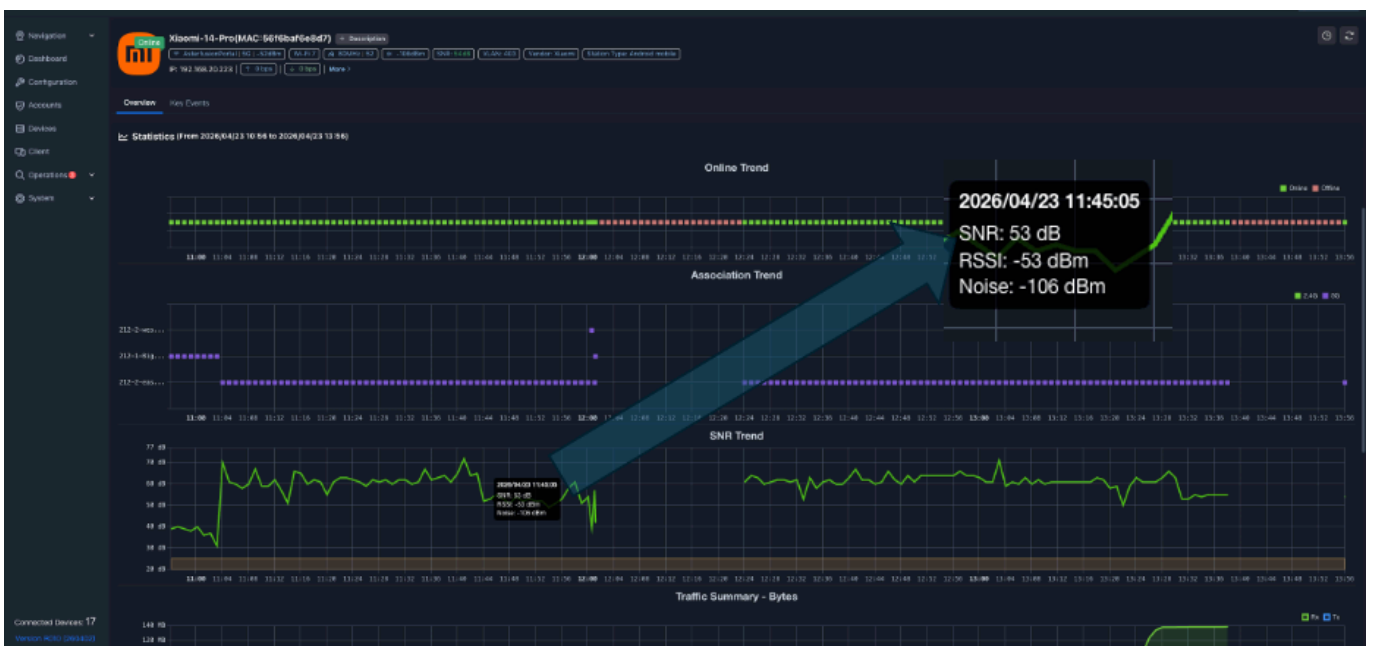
Navigation
Dashboard
Configuration
Accounts
Devices
Client
Operations
System

Online
Xiaomi-14-Pro(MAC:5616baf6e8d7)
Description
IP: 192.168.20.228
More >

Overview
Key Events

Statistics (From 2026/04/23 10:56 to 2026/04/23 13:56)

Online Trend
Online
Offline

2026/04/23 11:45:05
SNR: 53 dB
RSSI: -53 dBm
Noise: -106 dBm

Association Trend

SNR Trend
77 dB
70 dB
60 dB
50 dB
40 dB
30 dB
20 dB

2026/04/23 11:45:05
SNR: 53 dB
RSSI: -53 dBm
Noise: -106 dBm

11:00
12:00
13:00

Traffic Summary - Bytes
140 KB
120 KB
Rx
Tx

Connected Devices: 17